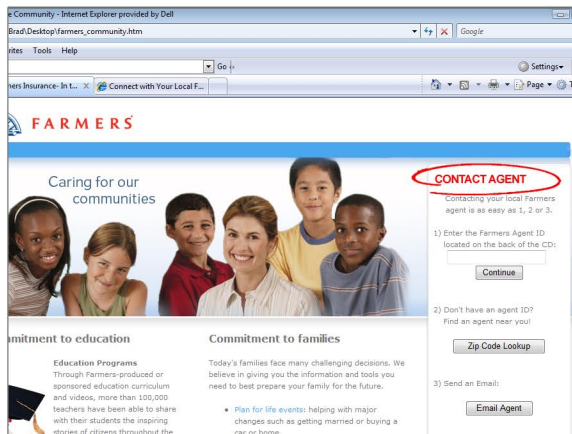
e Community - Internet Explorer provided by Dell
Brad\Desktop\farmers_community.htm
Google
rites Tools Help
Go
Settings
ners Insurance- In t... Connect with Your Local F...
Page
FARMERS
Caring for our communities
CONTACT AGENT
Contacting your local Farmers agent is as easy as 1, 2 or 3.
1) Enter the Farmers Agent ID located on the back of the CD:
Continue
2) Don't have an agent ID? Find an agent near you!
Zip Code Lookup
3) Send an Email:
Email Agent
mitment to education
Education Programs
Through Farmers-produced or sponsored education curriculum and videos, more than 100,000 teachers have been able to share with their students the inspiring stories of citizens throughout the
Commitment to families
Today's families face many challenging decisions. We believe in giving you the information and tools you need to best prepare your family for the future.
Plan for life events: helping with major changes such as getting married or buying a car or home.